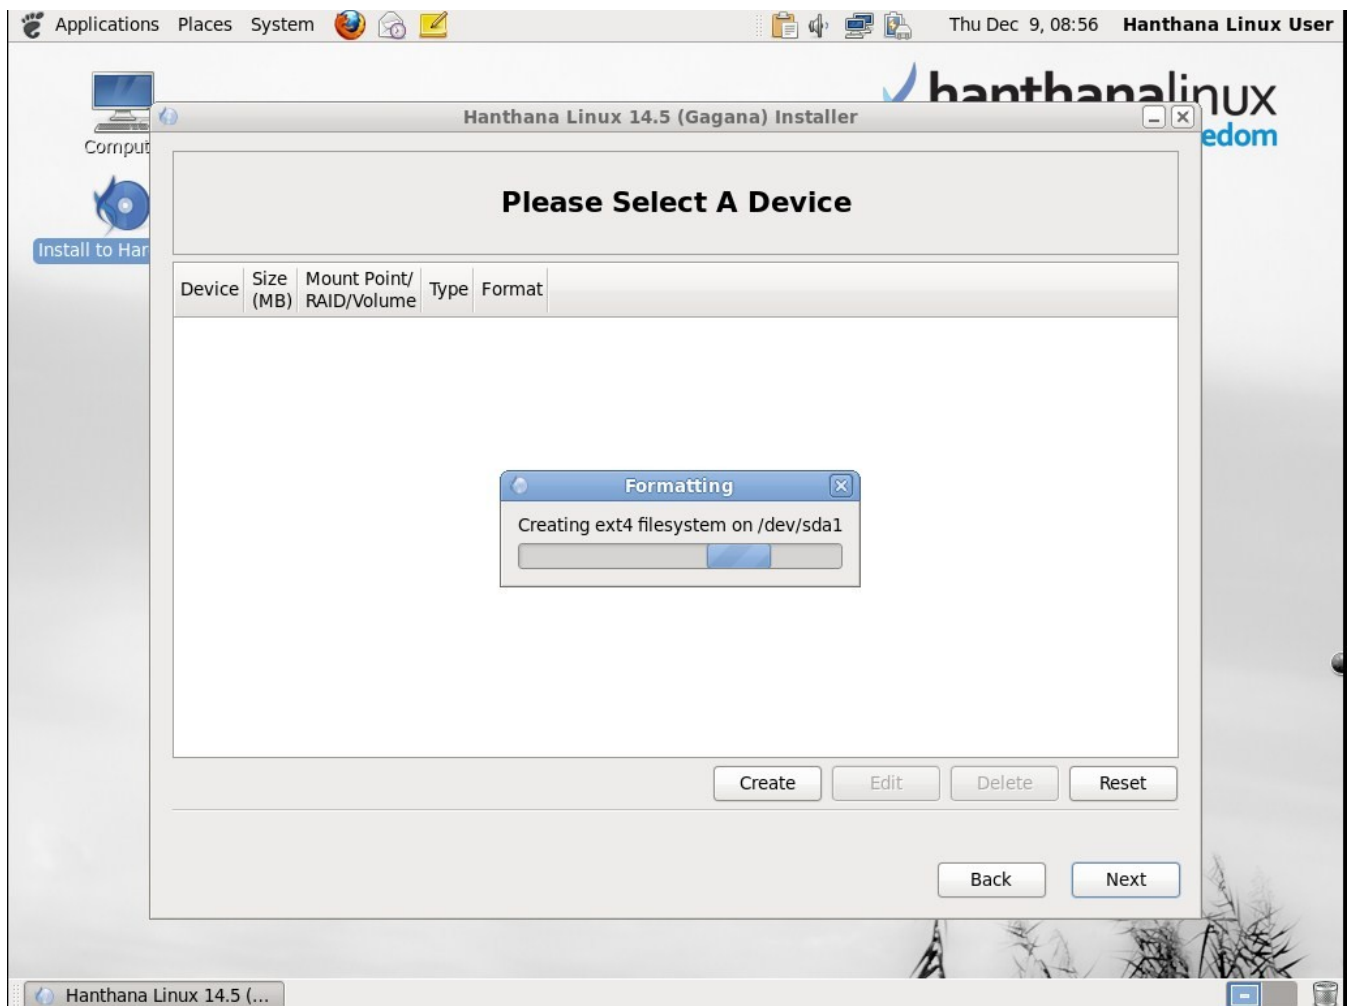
Applications Places System

Thu Dec 9, 08:56 Hanthana Linux User

hanthanalinux
edom

Comput

Install to Har

Hanthana Linux 14.5 (Gagana) Installer

Please Select A Device

| Device | Size (MB) | Mount Point/ RAID/Volume | Type | Format |
|---|---|---|---|---|

Formatting

Creating ext4 filesystem on /dev/sda1

Create Edit Delete Reset

Back Next

Hanthana Linux 14.5 (...